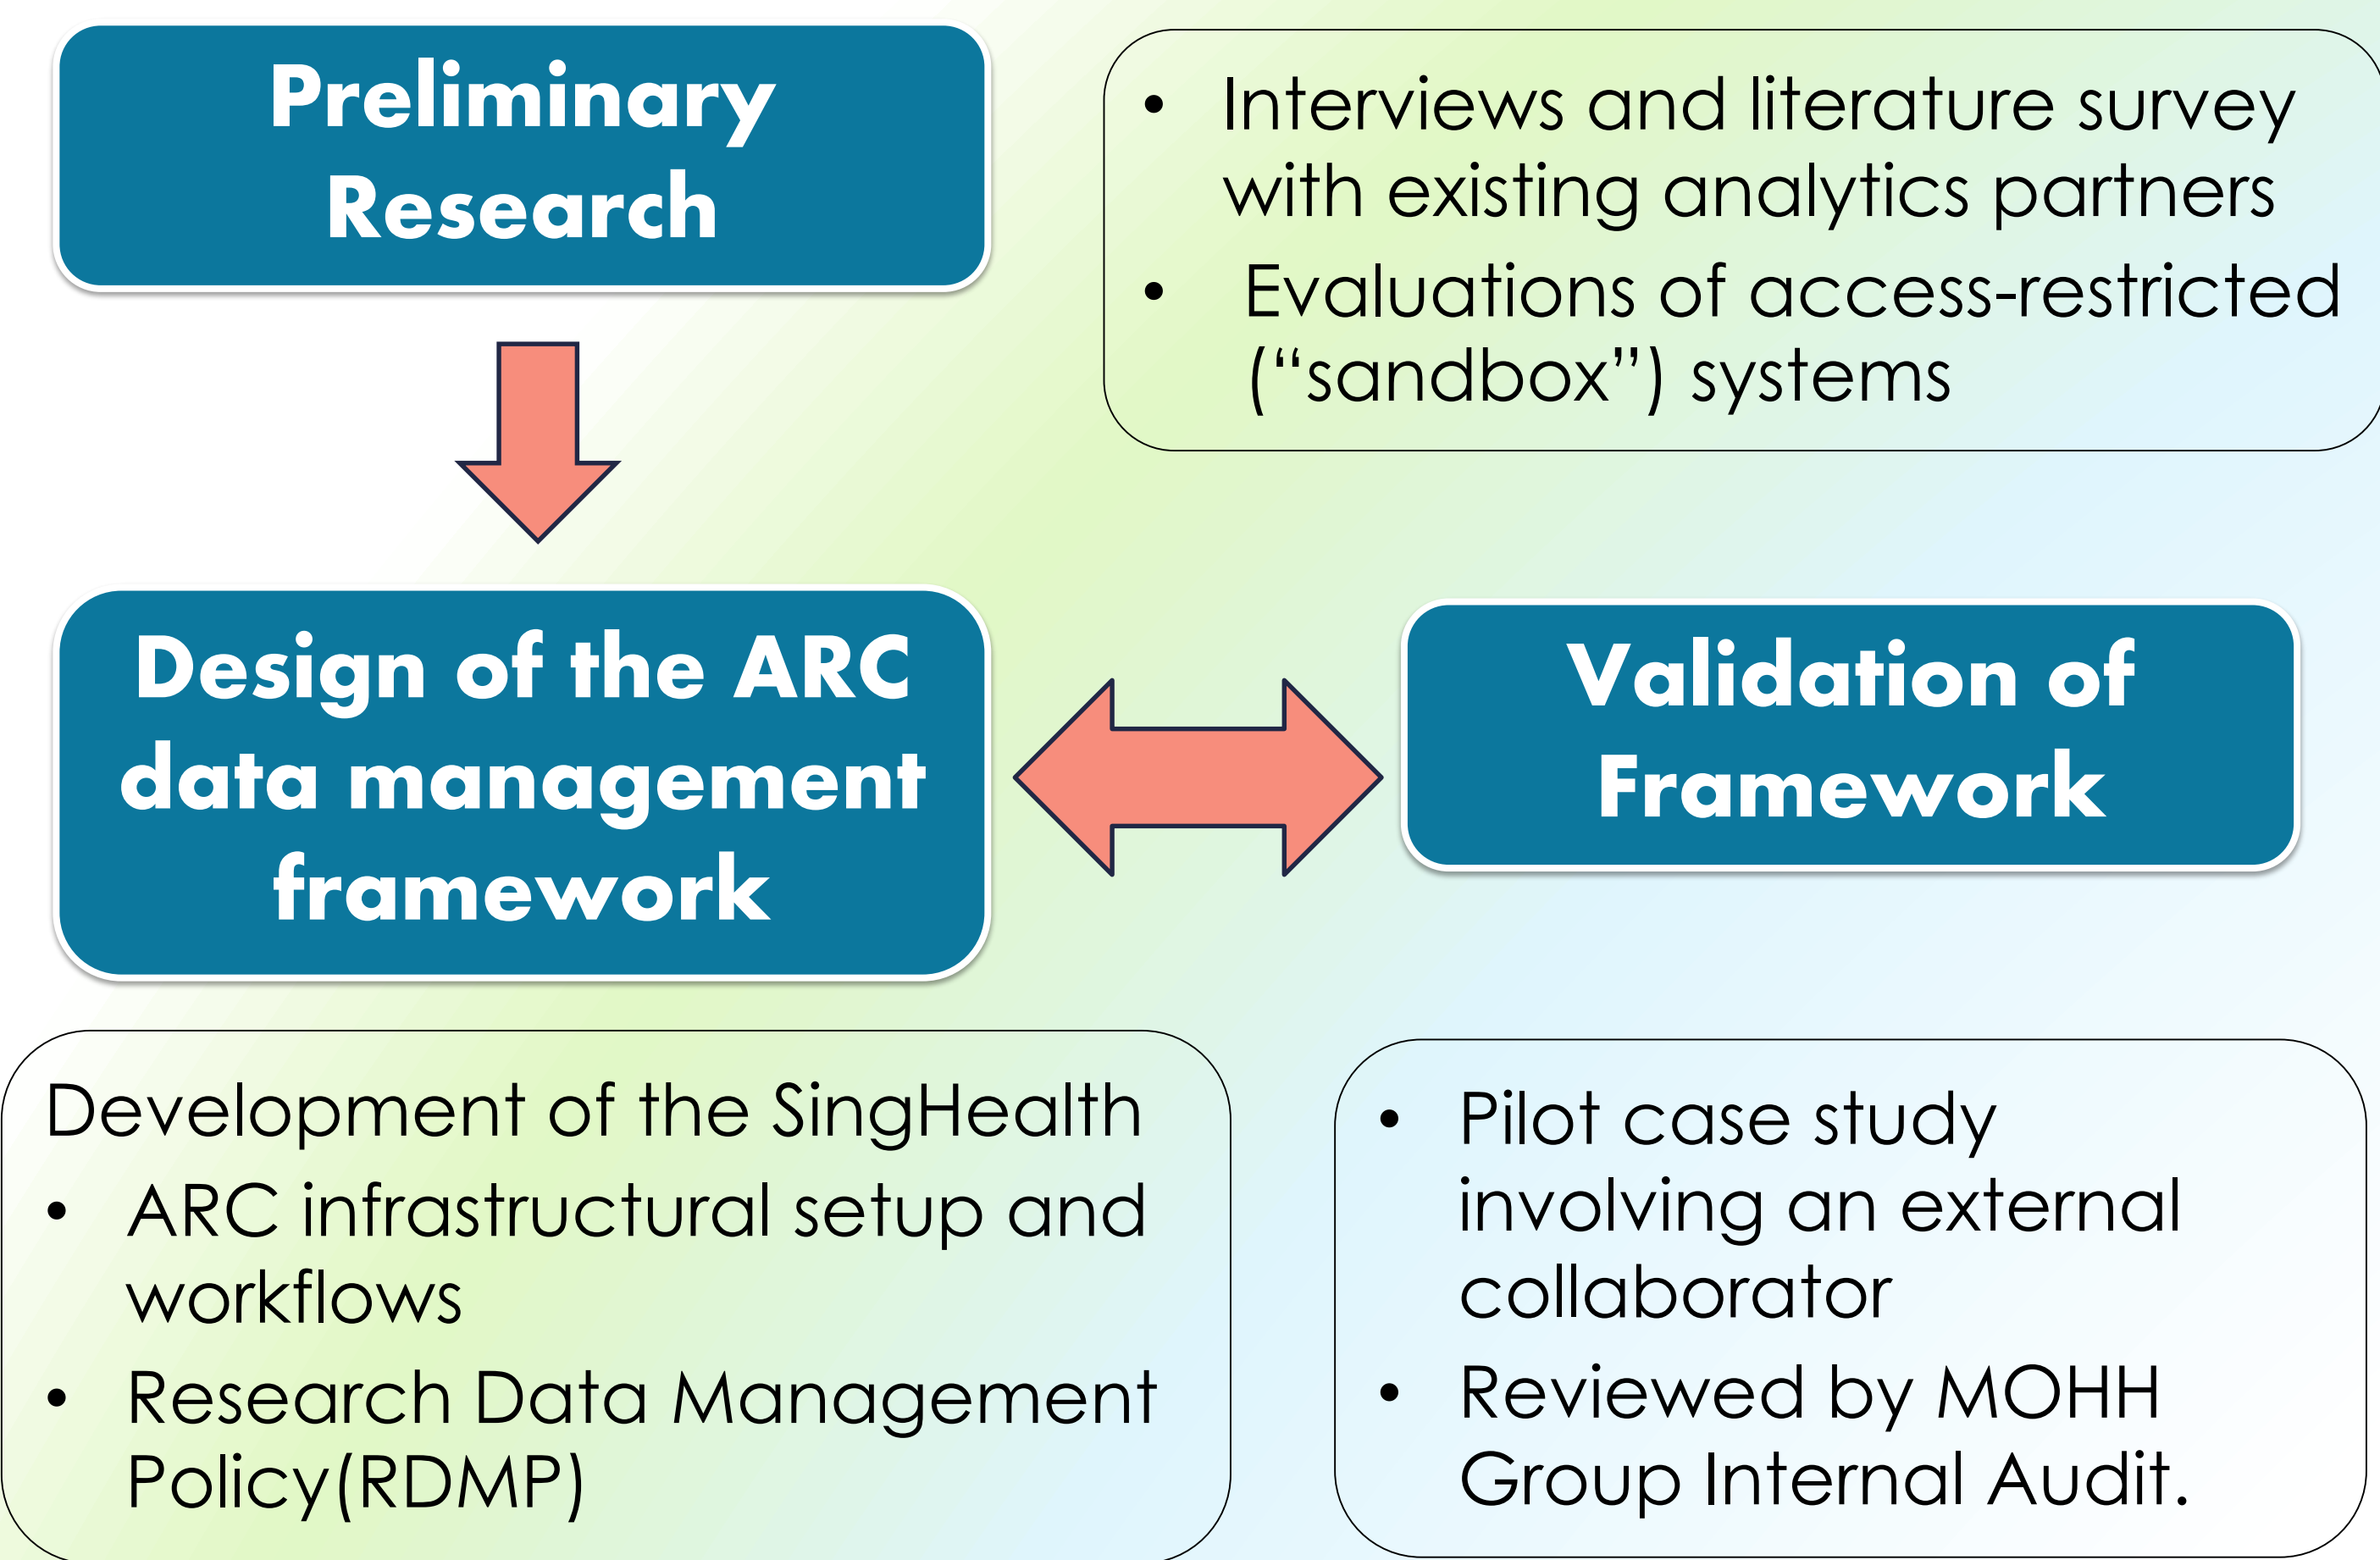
Preliminary Research

• Interviews and literature survey with existing analytics partners
• Evaluations of access-restricted ("sandbox") systems

Design of the ARC data management framework

Validation of Framework

Development of the SingHealth
• ARC infrastructural setup and workflows
• Research Data Management Policy(RDMP)

• Pilot case study involving an external collaborator
• Reviewed by MOHH Group Internal Audit.